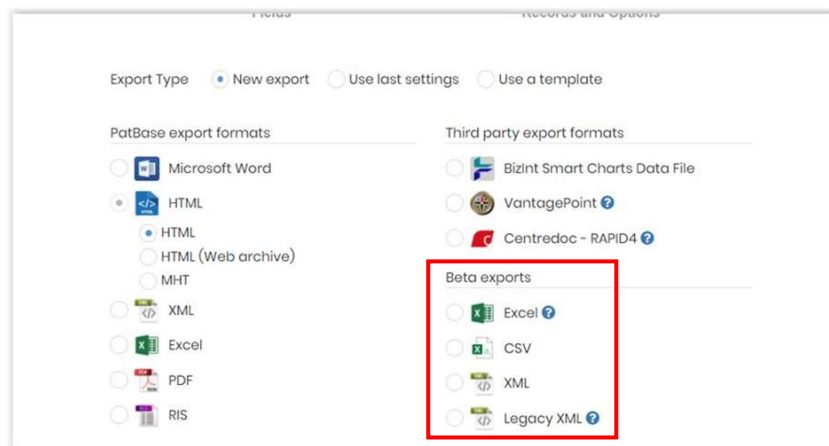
Fields Records and Options

Export Type New export Use last settings Use a template

PatBase export formats

Microsoft Word

HTML

HTML

HTML (Web archive)

MHT

XML

Excel

PDF

RIS

Third party export formats

BizInt Smart Charts Data File

VantagePoint

Centredoc - RAPID4

Beta exports

Excel

CSV

XML

Legacy XML